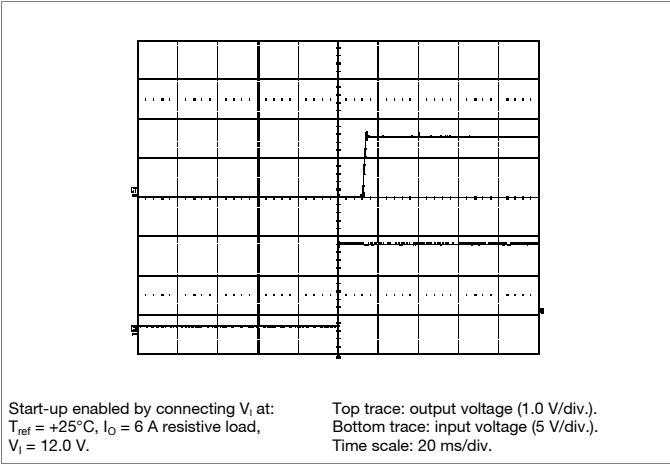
Start-up enabled by connecting $V_I$ at: $T_{ref}$ = +25°C, $I_O$ = 6 A resistive load, $V_I$ = 12.0 V.

Top trace: output voltage (1.0 V/div.). Bottom trace: input voltage (5 V/div.). Time scale: 20 ms/div.